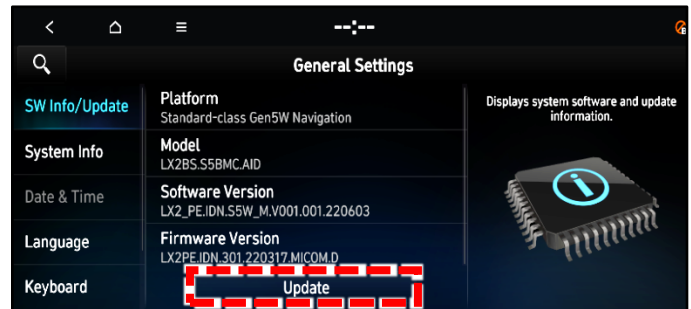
--:--

General Settings

SW Info/Update

System Info

Date & Time

Language

Keyboard

Platform
Standard-class Gen5W Navigation

Model
LX2BS.S5BMC.AID

Software Version
LX2_PE.IDN.S5W_M.V001.001.220603

Firmware Version
LX2PE.IDN.301.220317.MICOM.D

Update

Displays system software and update information.